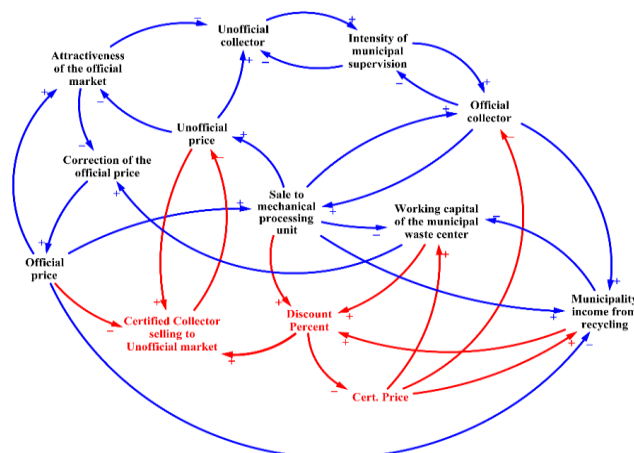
Unofficial collector

Intensity of municipal supervision

Attractiveness of the official market

Official collector

Unofficial price

Correction of the official price

Sale to mechanical processing unit

Working capital of the municipal waste center

Official price

Municipality income from recycling

Discount Percent

Certified Collector selling to Unofficial market

Cert. Price

+ − + − + − + − + − + + − + + + + − + + + − + + + + − + + − + − + + −